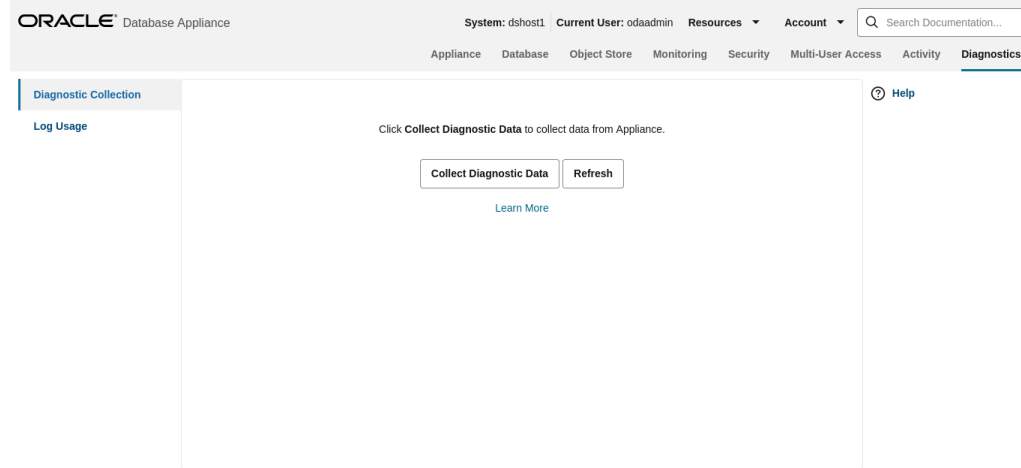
ORACLE® Database Appliance

System: dshost1 Current User: odaadmin Resources ▾ Account ▾ Search Documentation...

Appliance Database Object Store Monitoring Security Multi-User Access Activity Diagnostics

Diagnostic Collection

Log Usage

Click **Collect Diagnostic Data** to collect data from Appliance.

Collect Diagnostic Data Refresh

Learn More

Help